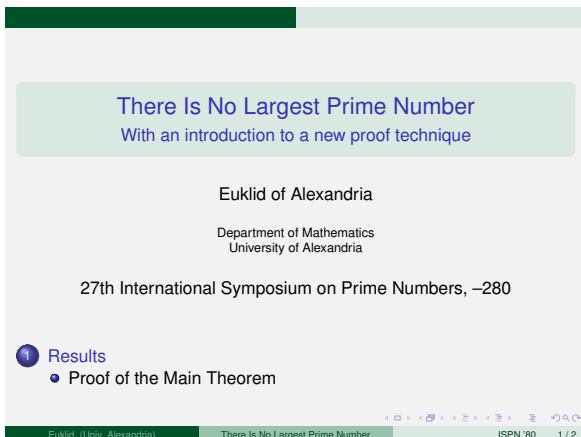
There Is No Largest Prime Number
With an introduction to a new proof technique

Euklid of Alexandria

Department of Mathematics
University of Alexandria

27th International Symposium on Prime Numbers, –280

1 Results
Proof of the Main Theorem

Euklid (Univ. Alexandria) | There Is No Largest Prime Number | ISPN '80 1 / 2